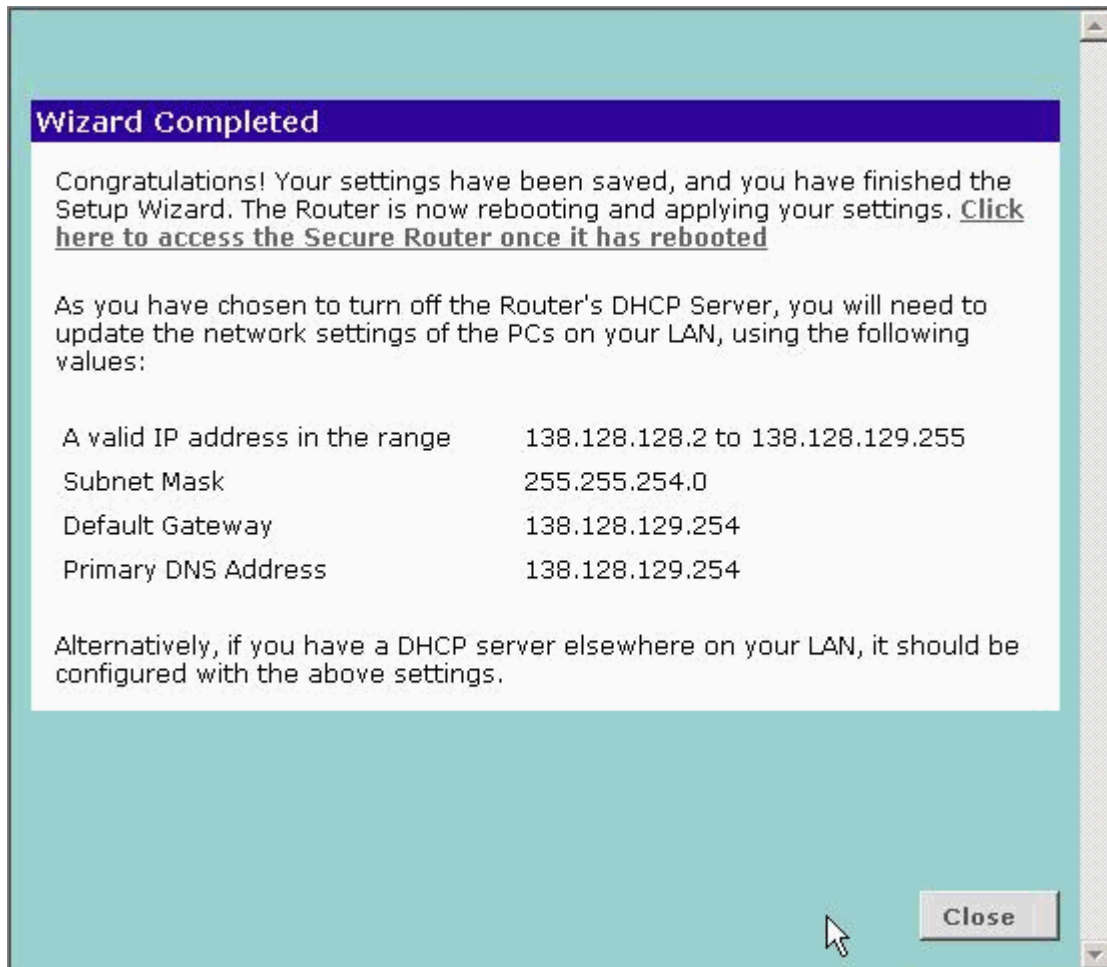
Wizard Completed

Congratulations! Your settings have been saved, and you have finished the Setup Wizard. The Router is now rebooting and applying your settings. Click here to access the Secure Router once it has rebooted

As you have chosen to turn off the Router's DHCP Server, you will need to update the network settings of the PCs on your LAN, using the following values:

| | |
|---|---|
| A valid IP address in the range | 138.128.128.2 to 138.128.129.255 |
| Subnet Mask | 255.255.254.0 |
| Default Gateway | 138.128.129.254 |
| Primary DNS Address | 138.128.129.254 |

Alternatively, if you have a DHCP server elsewhere on your LAN, it should be configured with the above settings.

Close